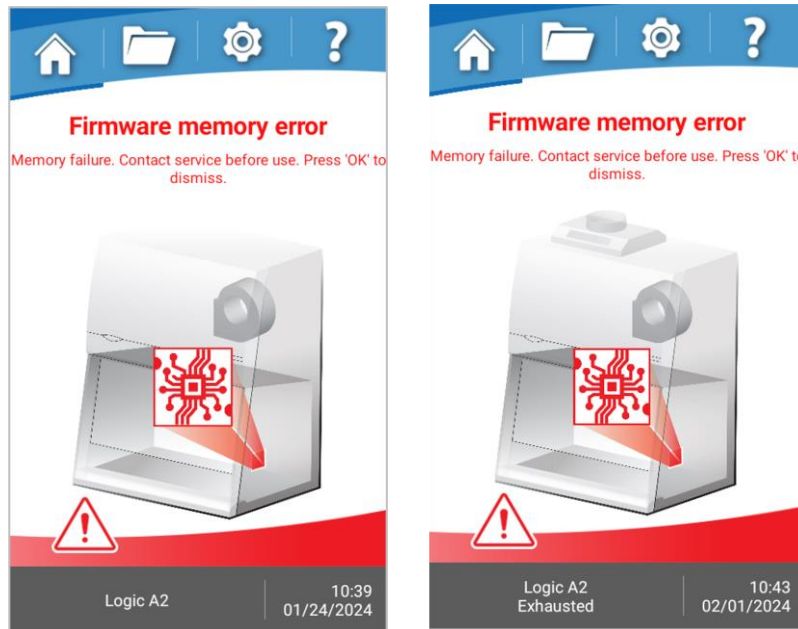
Firmware memory error

Memory failure. Contact service before use. Press 'OK' to dismiss.

Logic A2

10:39
01/24/2024

Firmware memory error

Memory failure. Contact service before use. Press 'OK' t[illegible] dismiss.

Logic A2
Exhausted

10:43
02/01/2024